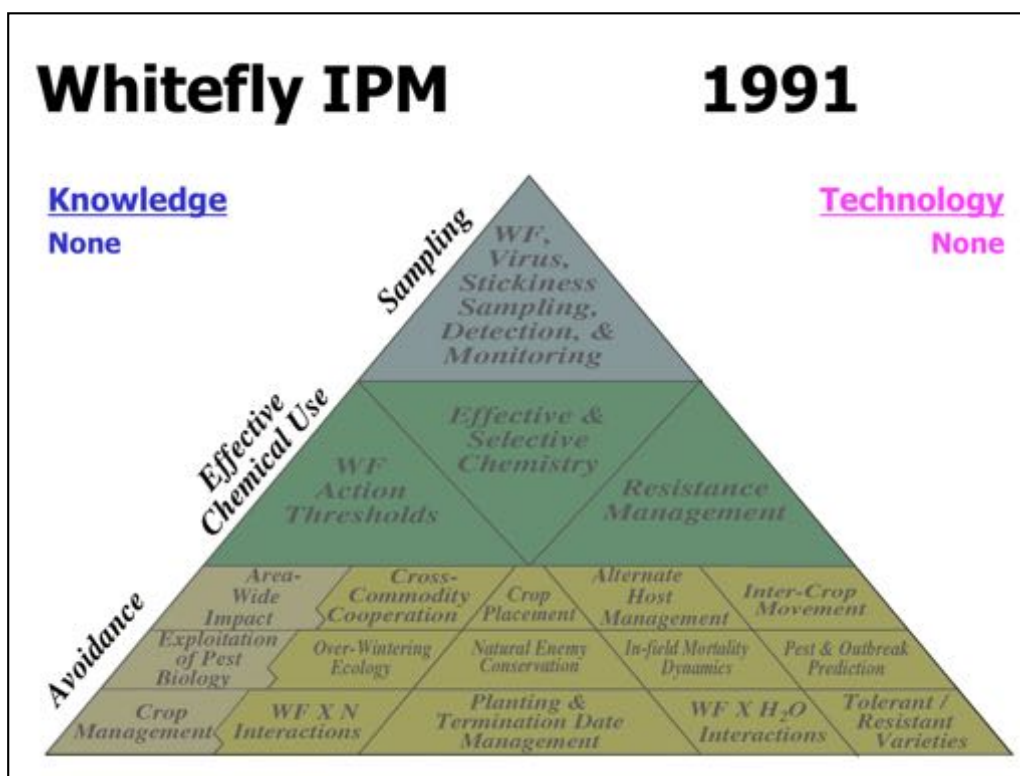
Whitefly IPM 1991

Knowledge
None

Technology
None

Sampling

WF, Virus, Stickiness Sampling, Detection, & Monitoring

Effective Chemical Use

WF Action Thresholds

Effective & Selective Chemistry

Resistance Management

Avoidance

Area-Wide Impact

Cross-Commodity Cooperation

Crop Placement

Alternate Host Management

Inter-Crop Movement

Exploitation of Pest Biology

Over-Wintering Ecology

Natural Enemy Conservation

In-field Mortality Dynamics

Pest & Outbreak Prediction

Crop Management

WF X N Interactions

Planting & Termination Date Management

WF X $H_2O$ Interactions

Tolerant / Resistant Varieties